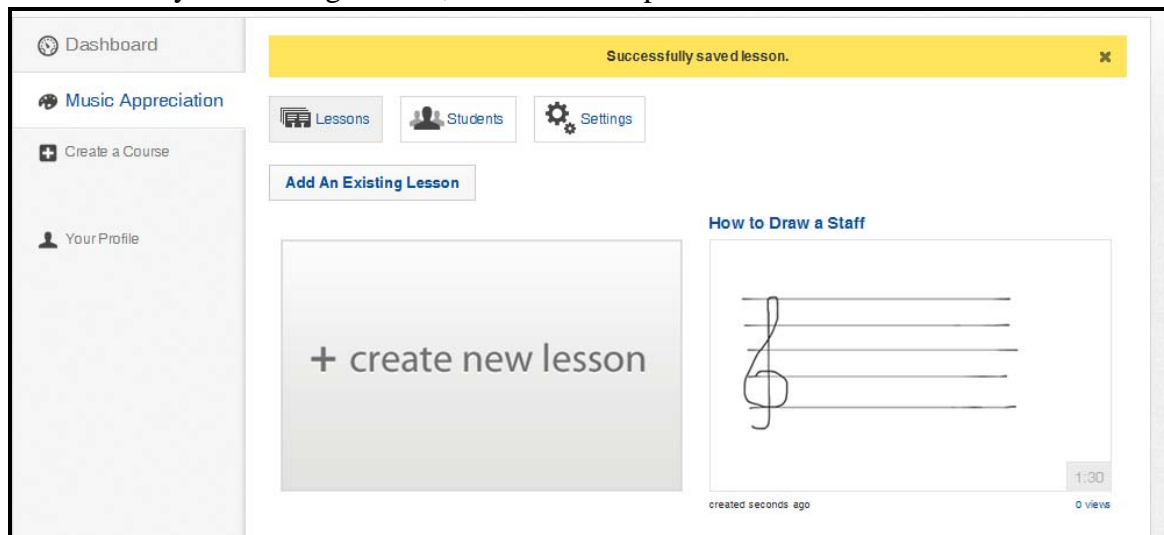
Dashboard

Music Appreciation

Create a Course

Your Profile

Successfully saved lesson.

×

Lessons

Students

Settings

Add An Existing Lesson

+ create new lesson

How to Draw a Staff

1:30

created seconds ago

0 views